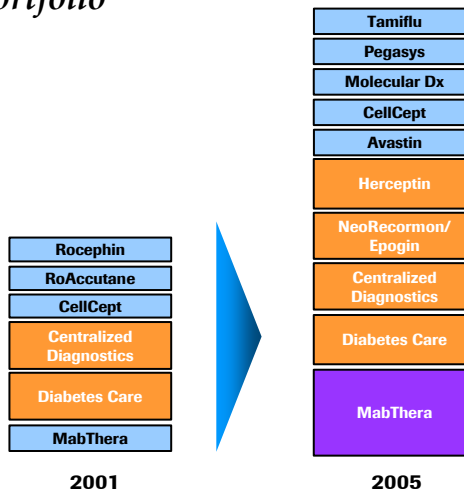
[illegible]ortfolio

Rocephin
RoAccutane
CellCept
Centralized Diagnostics
Diabetes Care
MabThera

2001

Tamiflu
Pegasys
Molecular Dx
CellCept
Avastin
Herceptin
NeoRecormon/ Epogin
Centralized Diagnostics
Diabetes Care
MabThera

2005